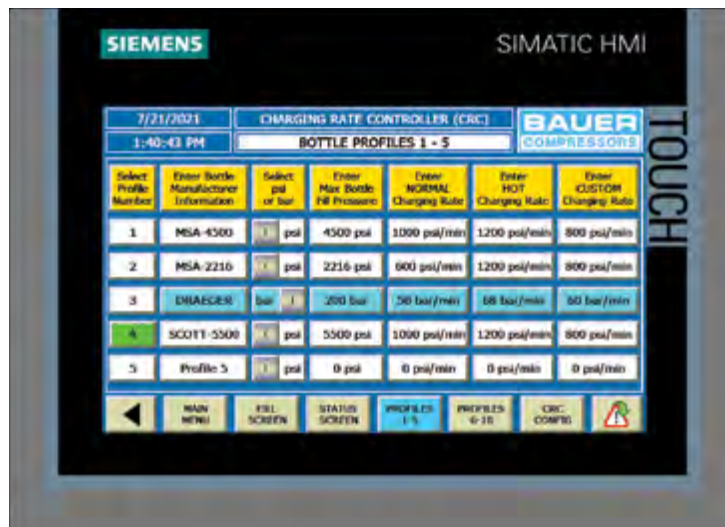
SIEMENS

SIMATIC HMI

TOUCH

7/21/2021

1:40:43 PM

CHARGING RATE CONTROLLER (CRC)

BOTTLE PROFILES 1 - 5

BAUER COMPRESSORS

| Select Profile Number | Enter Bottle Manufacturer Information | Select psi or bar | Enter Max Bottle Fill Pressure | Enter NORMAL Charging Rate | Enter HOT Charging Rate | Enter CUSTOM Charging Rate |
|---|---|---|---|---|---|---|
| 1 | MSA-4500 | psi | 4500 psi | 1000 psi/min | 1200 psi/min | 800 psi/min |
| 2 | MSA-2216 | psi | 2216 psi | 600 psi/min | 1200 psi/min | 800 psi/min |
| 3 | DRAEGER | bar | 200 bar | 58 bar/min | 68 bar/min | 60 bar/min |
| 4 | SCOTT-5500 | psi | 5500 psi | 1000 psi/min | 1200 psi/min | 800 psi/min |
| 5 | Profile 5 | psi | 0 psi | 0 psi/min | 0 psi/min | 0 psi/min |

MAIN MENU

FILL SCREEN

STATUS SCREEN

PROFILES 1-5

PROFILES 6-10

CRC CONFIG